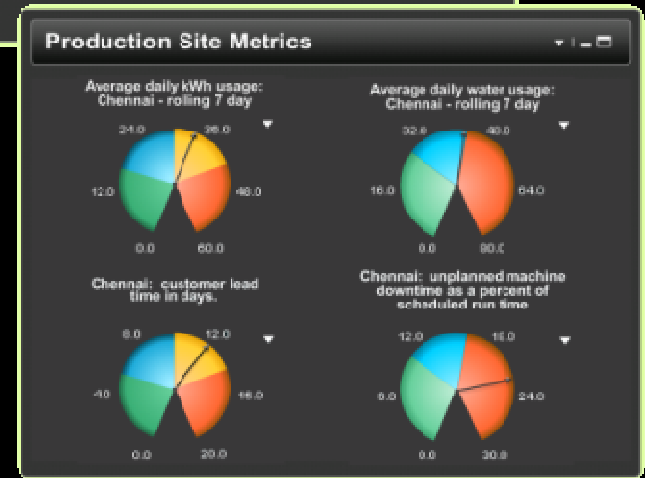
Production Site Metrics

Average daily kWh usage: Chennai - rolling 7 day

24.0 36.0 12.0 48.0 0.0 60.0

Average daily water usage: Chennai - rolling 7 day

32.0 48.0 16.0 64.0 0.0 80.0

Chennai: customer lead time in days.

8.0 12.0 4.0 16.0 0.0 20.0

Chennai: unplanned machine downtime as a percent of scheduled run time

12.0 18.0 6.0 24.0 0.0 30.0